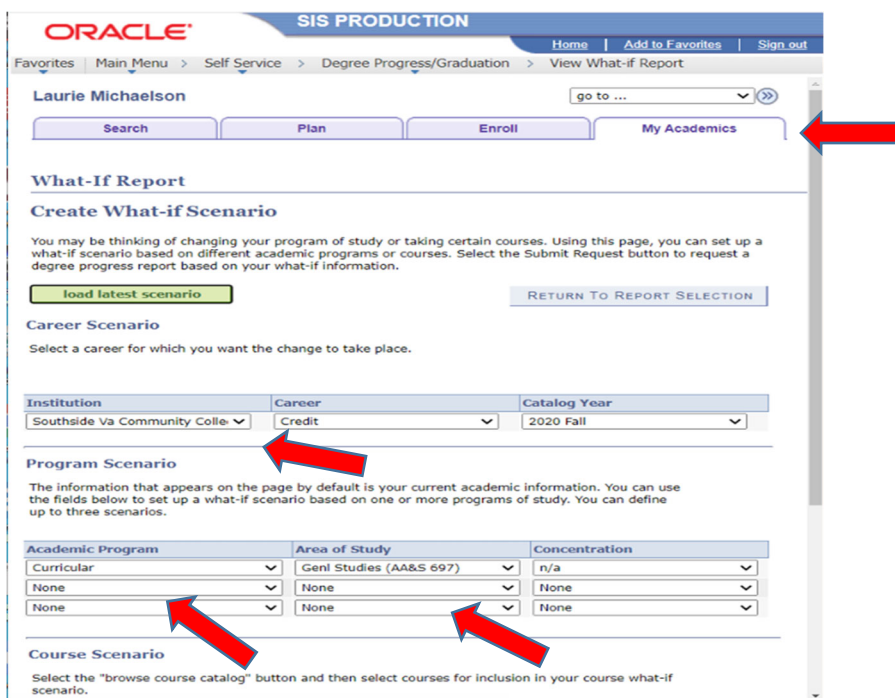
ORACLE

SIS PRODUCTION

Home | Add to Favorites | Sign out

Favorites | Main Menu > Self Service > Degree Progress/Graduation > View What-if Report

Laurie Michaelson

go to ...

Search | Plan | Enroll | My Academics

What-If Report

Create What-if Scenario

You may be thinking of changing your program of study or taking certain courses. Using this page, you can set up a what-if scenario based on different academic programs or courses. Select the Submit Request button to request a degree progress report based on your what-if information.

load latest scenario

RETURN TO REPORT SELECTION

Career Scenario

Select a career for which you want the change to take place.

| Institution | Career | Catalog Year |
|---|---|---|
| Southside Va Community Colle | Credit | 2020 Fall |

Program Scenario

The information that appears on the page by default is your current academic information. You can use the fields below to set up a what-if scenario based on one or more programs of study. You can define up to three scenarios.

| Academic Program | Area of Study | Concentration |
|---|---|---|
| Curricular | Genl Studies (AA&S 697) | n/a |
| None | None | None |
| None | None | None |

Course Scenario

Select the "browse course catalog" button and then select courses for inclusion in your course what-if scenario.